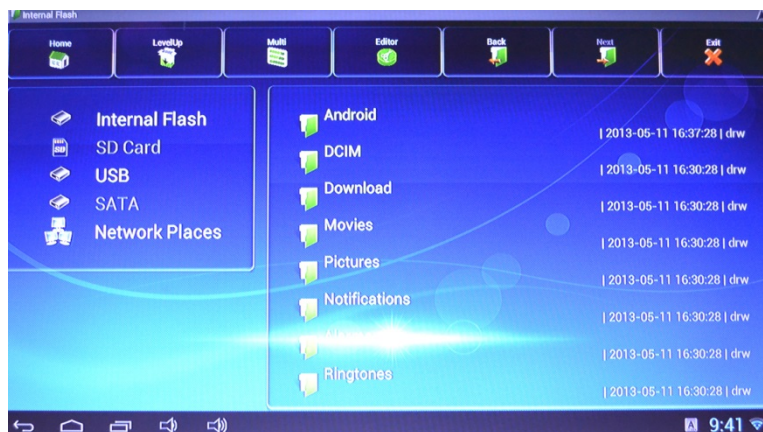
Internal Flash

Home LevelUp Multi Editor Back Next Exit

Internal Flash
SD Card
USB
SATA
Network Places

Android | 2013-05-11 16:37:28 | drw
DCIM | 2013-05-11 16:30:28 | drw
Download | 2013-05-11 16:30:28 | drw
Movies | 2013-05-11 16:30:28 | drw
Pictures | 2013-05-11 16:30:28 | drw
Notifications | 2013-05-11 16:30:28 | drw
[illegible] | 2013-05-11 16:30:28 | drw
Ringtones | 2013-05-11 16:30:28 | drw

9:41